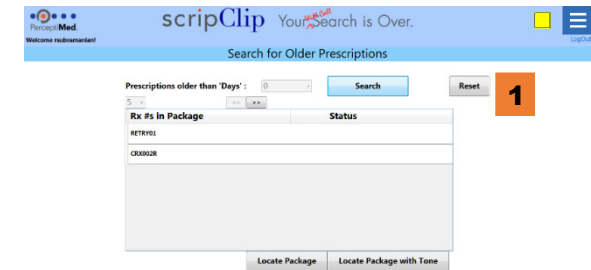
PerceptiMed
Welcome nsubramanian!
scripClip Your Will Call Search is Over.
LogOut
Search for Older Prescriptions

Prescriptions older than 'Days' : 0
Search
Reset
1
5
<<
>>

| Rx #s in Package | Status |
|---|---|
| RETRY01 | |
| CRX002R | |

Locate Package
Locate Package with Tone